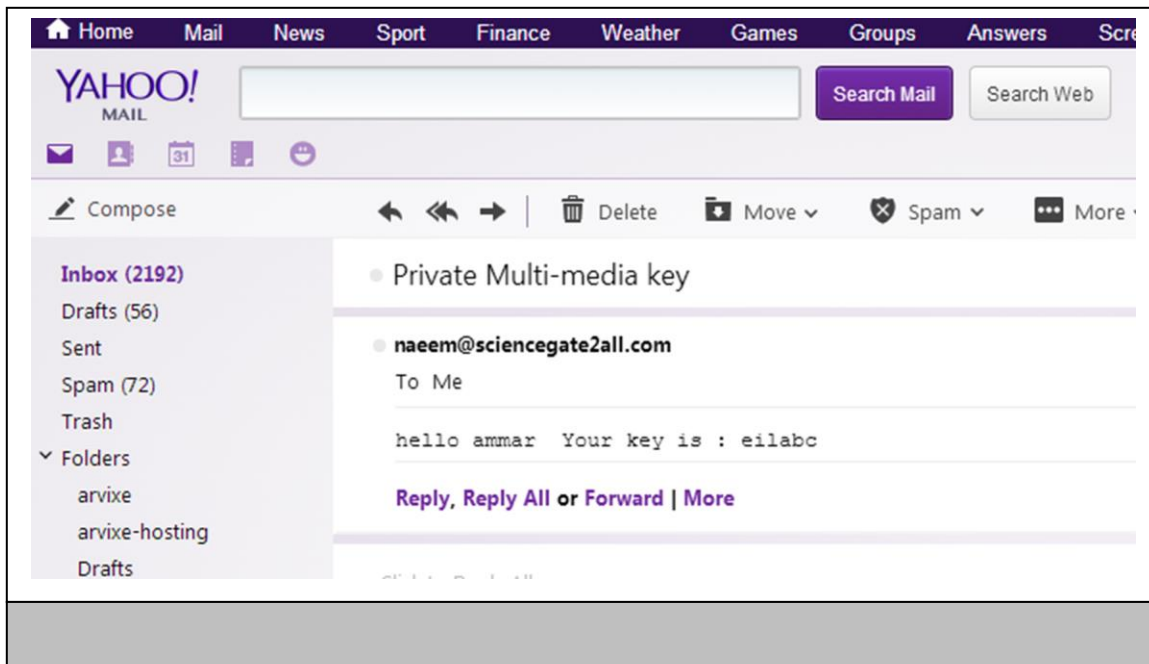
Home Mail News Sport Finance Weather Games Groups Answers Scre

YAHOO! MAIL

Search Mail Search Web

31

Compose

Delete Move Spam More

Inbox (2192)
Drafts (56)
Sent
Spam (72)
Trash
Folders
arvixe
arvixe-hosting
Drafts

Private Multi-media key

naeem@sciencegate2all.com
To Me

hello ammar Your key is : eilabc

Reply, Reply All or Forward | More

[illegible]